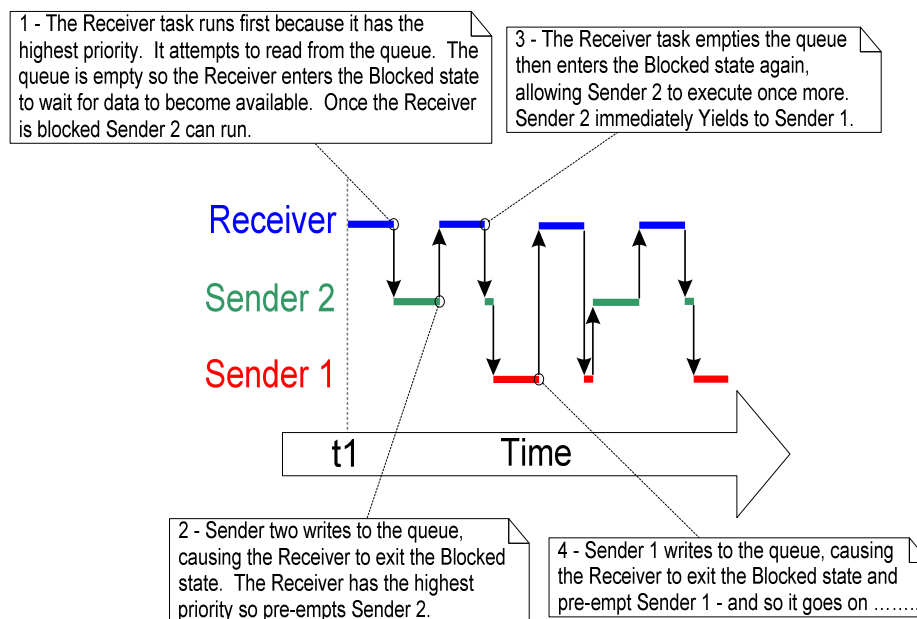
1 - The Receiver task runs first because it has the highest priority. It attempts to read from the queue. The queue is empty so the Receiver enters the Blocked state to wait for data to become available. Once the Receiver is blocked Sender 2 can run.

3 - The Receiver task empties the queue then enters the Blocked state again, allowing Sender 2 to execute once more. Sender 2 immediately Yields to Sender 1.

Receiver

Sender 2

Sender 1

t1

Time

2 - Sender two writes to the queue, causing the Receiver to exit the Blocked state. The Receiver has the highest priority so pre-empts Sender 2.

4 - Sender 1 writes to the queue, causing the Receiver to exit the Blocked state and pre-empt Sender 1 - and so it goes on ........